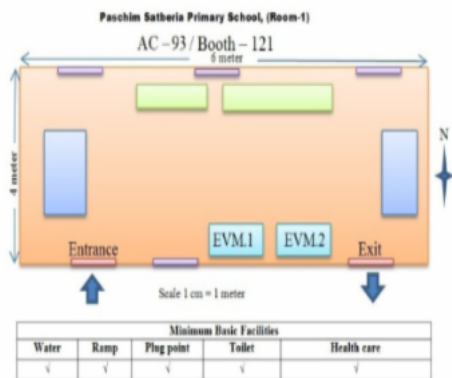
Paschim Satberia Primary School, (Room-1)

AC – 93 / Booth – 121

6 meter

4 meter

N

EVM.1

EVM.2

Entrance

Exit

Scale 1 cm = 1 meter

| Minimum Basic Facilities | | | | |
|---|---|---|---|---|
| Water | Ramp | Plug point | Toilet | Health care |
| √ | √ | √ | √ | √ |